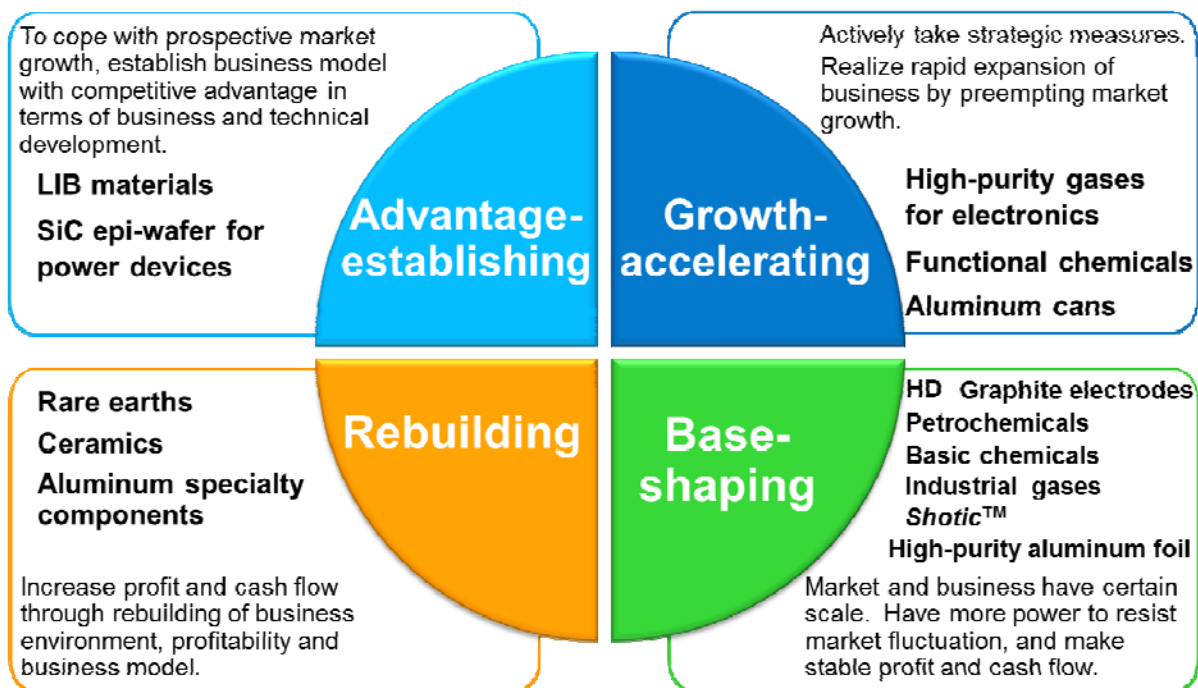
To cope with prospective market growth, establish business model with competitive advantage in terms of business and technical development.

LIB materials

SiC epi-wafer for power devices

Advantage-establishing

Actively take strategic measures. Realize rapid expansion of business by preempting market growth.

High-purity gases for electronics

Functional chemicals

Aluminum cans

Growth-accelerating

Rare earths

Ceramics

Aluminum specialty components

Rebuilding

Increase profit and cash flow through rebuilding of business environment, profitability and business model.

HD Graphite electrodes

Petrochemicals

Basic chemicals

Industrial gases

*Shotic*™

High-purity aluminum foil

Base-shaping

Market and business have certain scale. Have more power to resist market fluctuation, and make stable profit and cash flow.